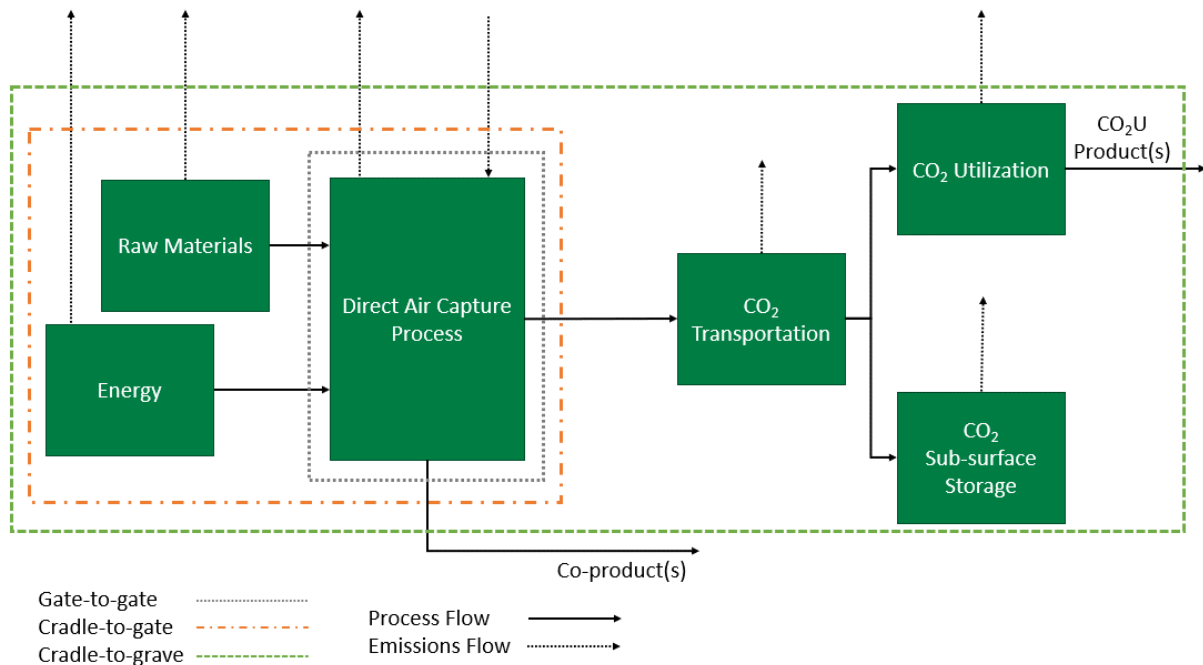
Raw Materials

Energy

Direct Air Capture Process

$CO_2$ Transportation

$CO_2$ Utilization

$CO_2$U Product(s)

$CO_2$ Sub-surface Storage

Co-product(s)

Gate-to-gate

Cradle-to-gate

Cradle-to-grave

Process Flow

Emissions Flow